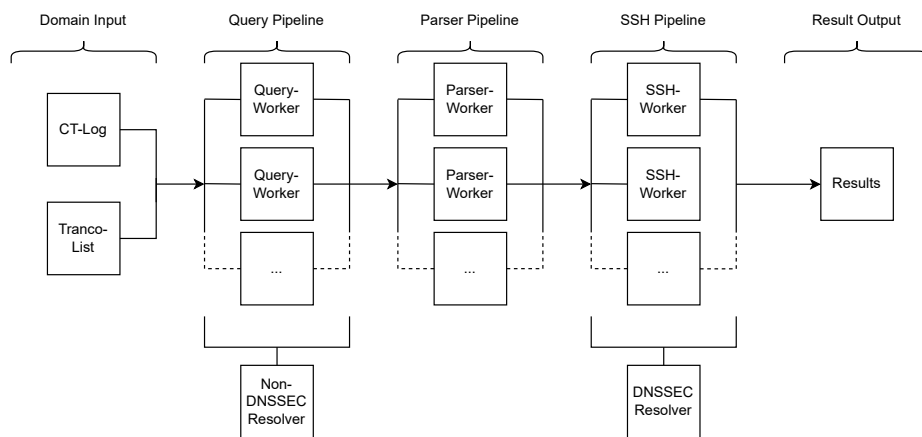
Domain Input

Query Pipeline

Parser Pipeline

SSH Pipeline

Result Output

CT-Log

Tranco-List

Query-Worker

Query-Worker

...

Non-DNSSEC Resolver

Parser-Worker

Parser-Worker

...

SSH-Worker

SSH-Worker

...

DNSSEC Resolver

Results